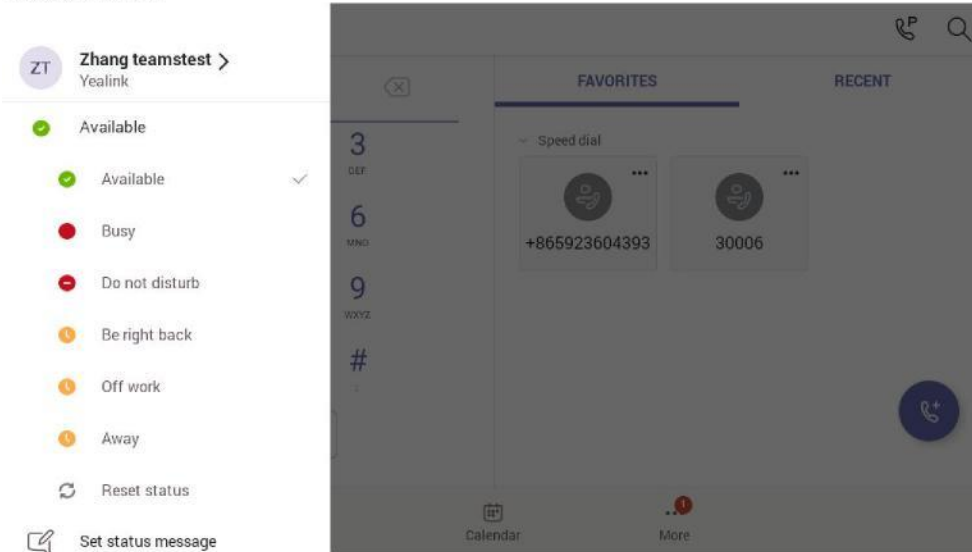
ZT
Zhang teamstest >
Yealink

Available

Available

Busy

Do not disturb

Be right back

Off work

Away

Reset status

Set status message

3
DEF
6
MNO
9
WXYZ
#

FAVORITES
RECENT

Speed dial

+865923604393

30006

Calendar

More